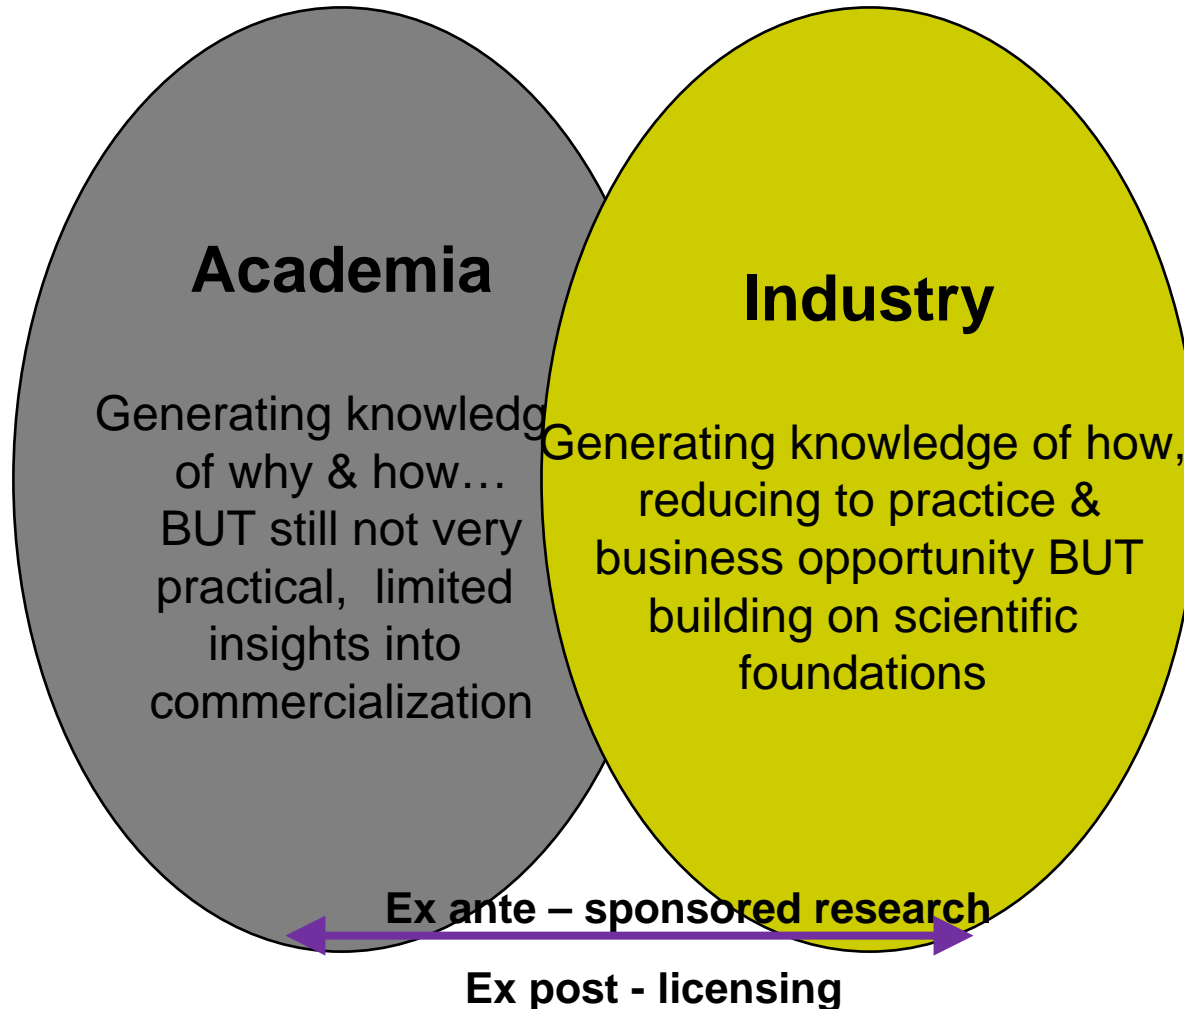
Academia

Generating knowledg of why & how… BUT still not very practical, limited insights into commercialization

Industry

Generating knowledge of how, reducing to practice & business opportunity BUT building on scientific foundations

Ex ante – sponsored research

Ex post - licensing